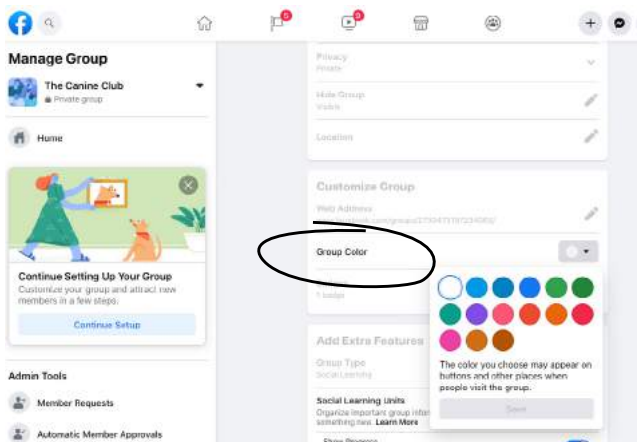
5
9

Manage Group

The Canine Club
Private group

Home

Continue Setting Up Your Group
Customize your group and attract new members in a few steps.

Continue Setup

Admin Tools

Member Requests

Automatic Member Approvals

Privacy
Private

Hide Group
Visible

Location

Customize Group

Web Address
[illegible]

Group Color

1 badge

Add Extra Features

Group Type
Social Learning

Social Learning Units
Organize important group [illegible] something new. Learn More

Show Progress

The color you choose may appear on buttons and other places when people visit the group.

Save